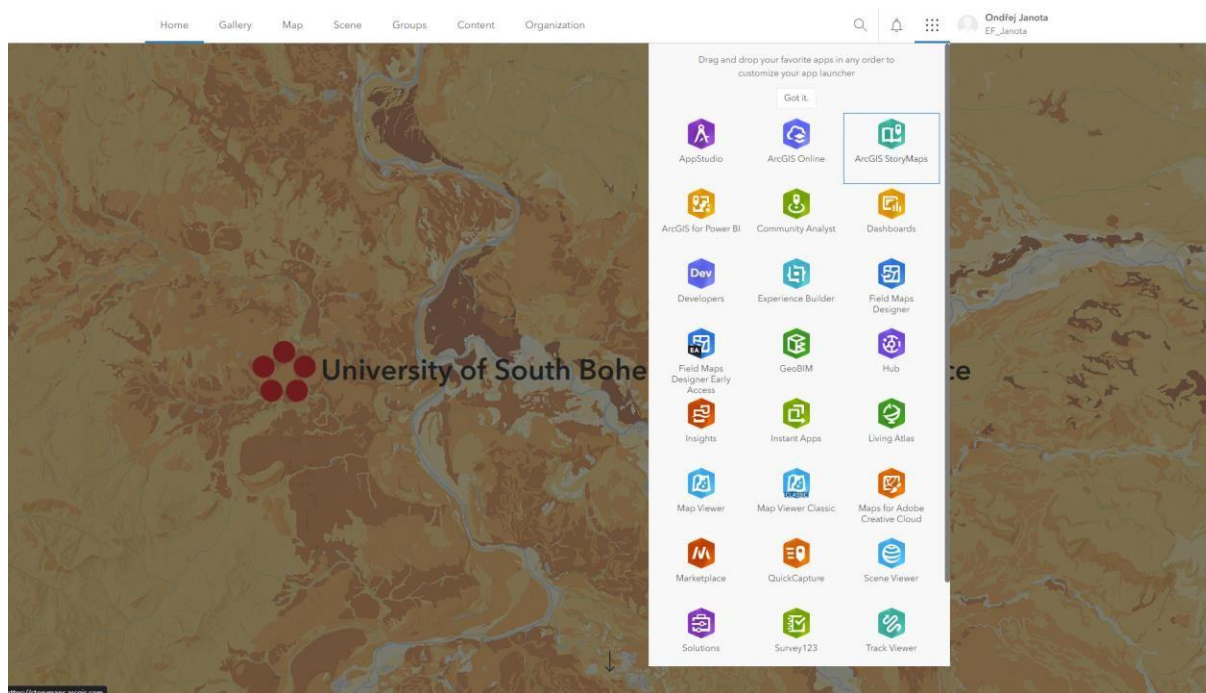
Home Gallery Map Scene Groups Content Organization

Ondřej Janota
EF_Janota

Drag and drop your favorite apps in any order to customize your app launcher

Got it.

AppStudio
ArcGIS Online
ArcGIS StoryMaps
ArcGIS for Power BI
Community Analyst
Dashboards
Dev
Developers
Experience Builder
Field Maps Designer
EA
Field Maps Designer Early Access
GeoBIM
Hub
Insights
Instant Apps
Living Atlas
Map Viewer
CLASSIC
Map Viewer Classic
Maps for Adobe Creative Cloud
Marketplace
QuickCapture
Scene Viewer
Solutions
Survey123
Track Viewer

University of South Bohe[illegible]ce

https://storymaps.arcgis.com